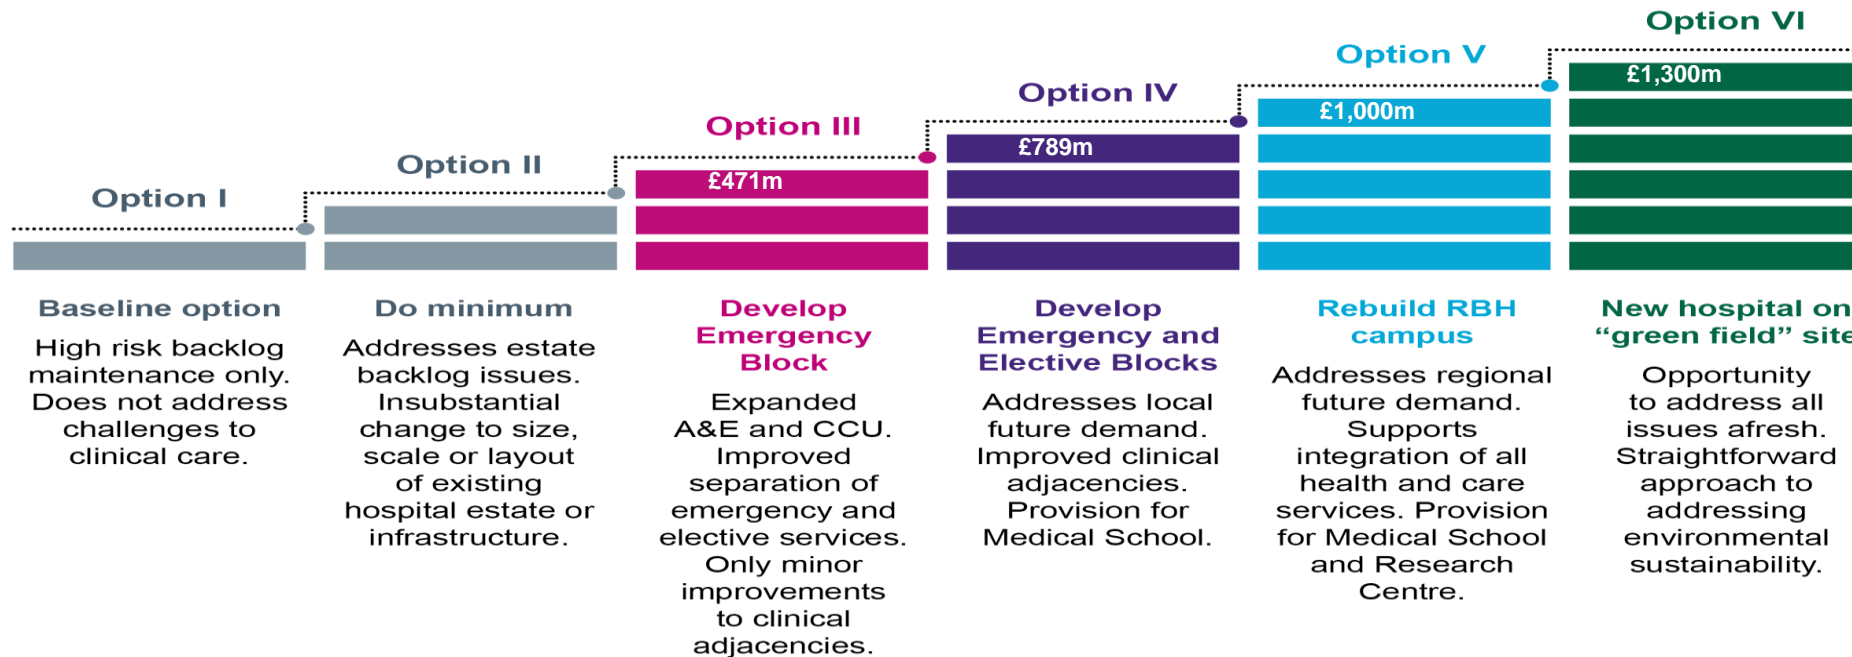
Option I

Baseline option

High risk backlog maintenance only. Does not address challenges to clinical care.

Option II

Do minimum

Addresses estate backlog issues. Insubstantial change to size, scale or layout of existing hospital estate or infrastructure.

Option III

£471m

Develop Emergency Block

Expanded A&E and CCU. Improved separation of emergency and elective services. Only minor improvements to clinical adjacencies.

Option IV

£789m

Develop Emergency and Elective Blocks

Addresses local future demand. Improved clinical adjacencies. Provision for Medical School.

Option V

£1,000m

Rebuild RBH campus

Addresses regional future demand. Supports integration of all health and care services. Provision for Medical School and Research Centre.

Option VI

£1,300m

New hospital on "green field" site

Opportunity to address all issues afresh. Straightforward approach to addressing environmental sustainability.